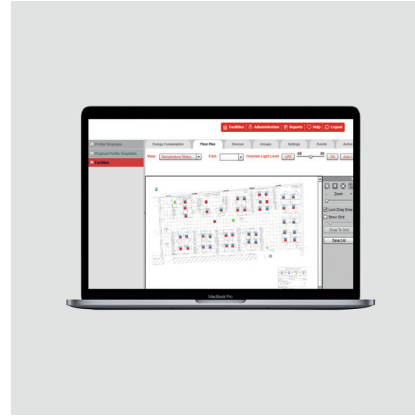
Facilities | Administration | Reports | Help | Logout

Profile Templates
Regional Profile Templates
Facilities

Energy Consumption | Floor Plan | Devices | Groups | Settings | Events | Activ

View: Occupancy Status | Floor: | Override Light Level: | Off | 30 | 50 | 90 | Auto

Zoom
Lock Drag Dro
Show Grid
Snap To Grid
Save Lo

MacBook Pro